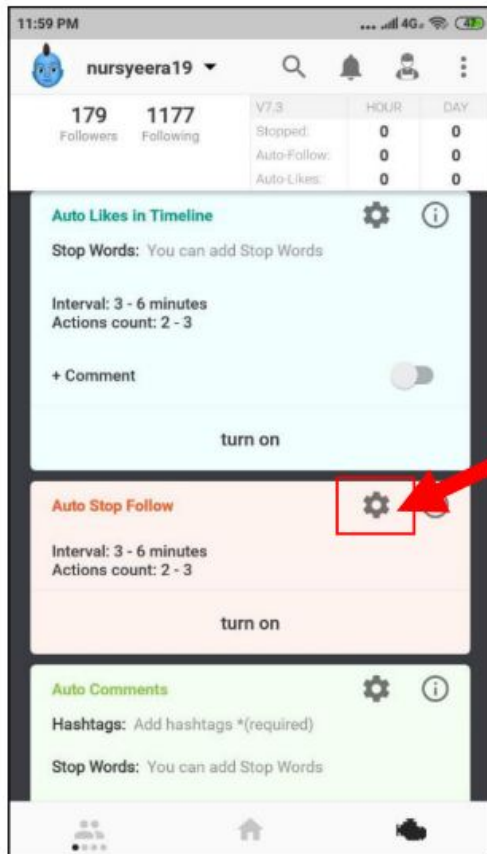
11:59 PM

4G 47

nursyeera19

179 Followers

1177 Following

| V7.3 | HOUR | DAY |
|---|---|---|
| Stopped: | 0 | 0 |
| Auto-Follow: | 0 | 0 |
| Auto-Likes: | 0 | 0 |

Auto Likes in Timeline

Stop Words: You can add Stop Words

Interval: 3 - 6 minutes
Actions count: 2 - 3

+ Comment

turn on

Auto Stop Follow

Interval: 3 - 6 minutes
Actions count: 2 - 3

turn on

Auto Comments

Hashtags: Add hashtags *(required)

Stop Words: You can add Stop Words